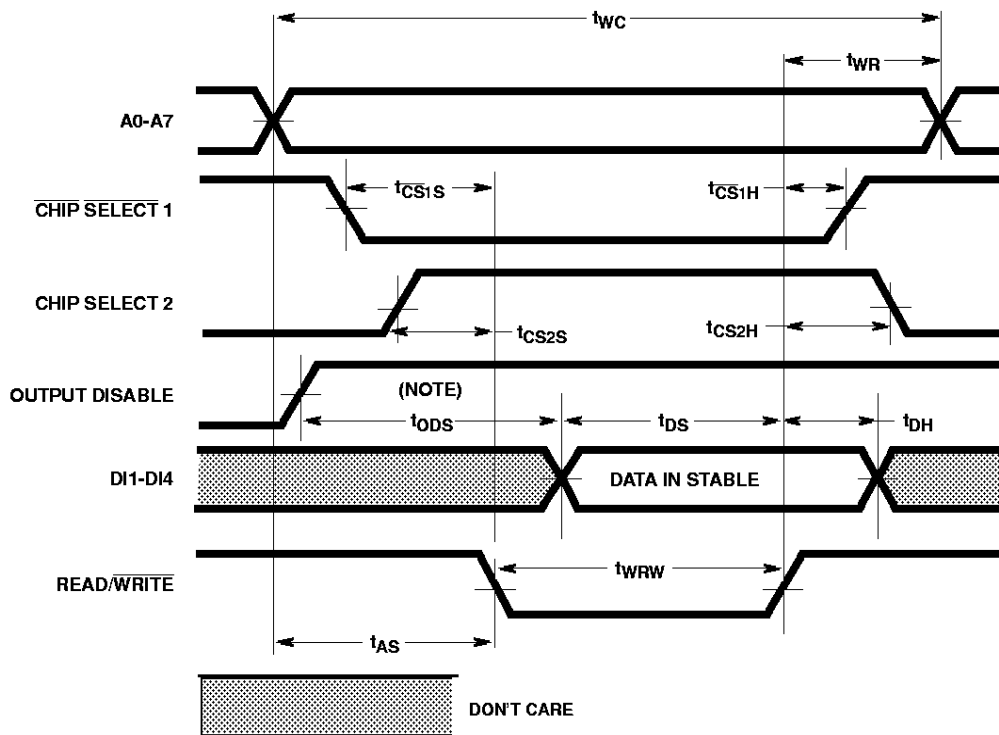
$t_{WC}$

$t_{WR}$

A0-A7

$\overline{\text{CHIP SELECT}}$ 1

$t_{\overline{CS}1S}$

$t_{\overline{CS}1H}$

CHIP SELECT 2

$t_{CS2S}$

$t_{CS2H}$

OUTPUT DISABLE

(NOTE)

$t_{ODS}$

$t_{DS}$

$t_{DH}$

DI1-DI4

DATA IN STABLE

READ/$\overline{\text{WRITE}}$

$t_{WRW}$

$t_{AS}$

DON'T CARE